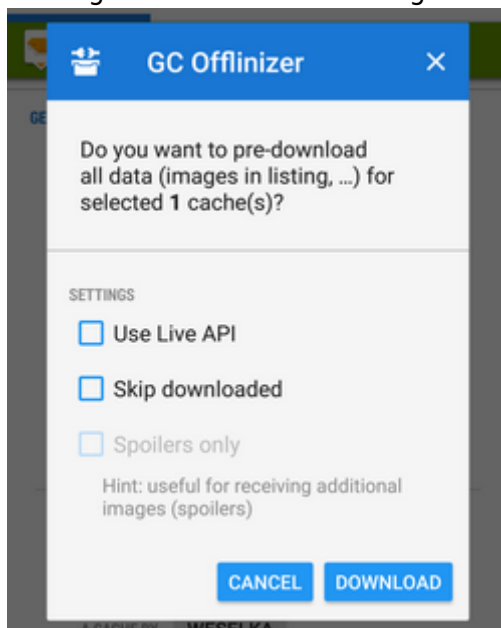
GC Offlinizer

Do you want to pre-download all data (images in listing, ...) for selected 1 cache(s)?

SETTINGS

Use Live API

Skip downloaded

Spoilers only

Hint: useful for receiving additional images (spoilers)

CANCEL DOWNLOAD